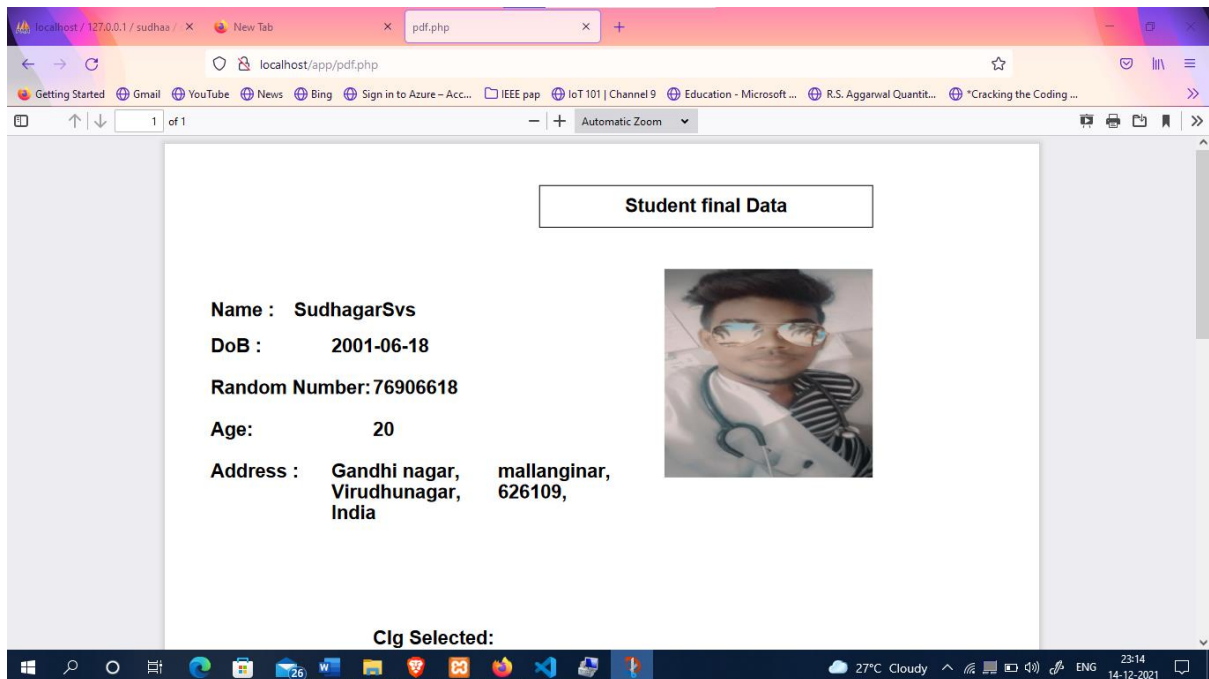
localhost / 127.0.0.1 / sudhaa / ×
New Tab ×
pdf.php ×
+

localhost/app/pdf.php

Getting Started  Gmail  YouTube  News  Bing  Sign in to Azure – Acc...  IEEE pap  IoT 101 | Channel 9  Education - Microsoft ...  R.S. Aggarwal Quantit...  "Cracking the Coding ...

1 of 1
Automatic Zoom

Student final Data

Name : SudhagarSvs

DoB : 2001-06-18

Random Number: 76906618

Age: 20

Address : Gandhi nagar, mallanginar, Virudhunagar, 626109, India

Clg Selected:

26

27°C Cloudy ENG 23:14 14-12-2021